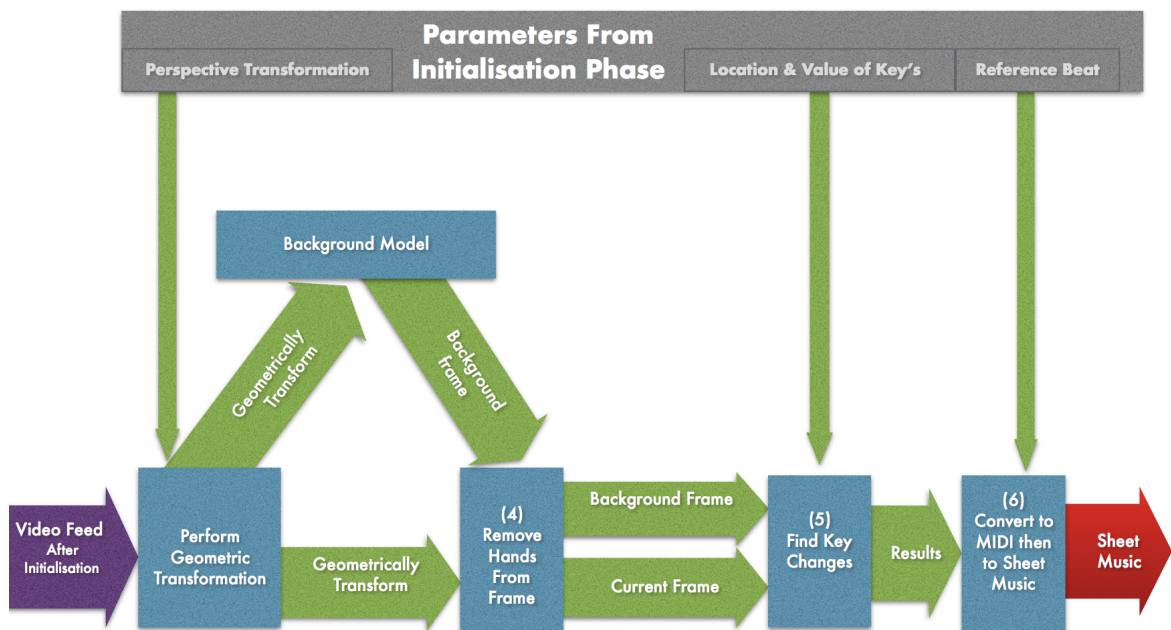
Parameters From Initialisation Phase

Perspective Transformation

Location & Value of Key's

Reference Beat

Background Model

Geometrically Transform

Background frame

Video Feed After Initialisation

Perform Geometric Transformation

Geometrically Transform

(4) Remove Hands From Frame

Background Frame

Current Frame

(5) Find Key Changes

Results

(6) Convert to MIDI then to Sheet Music

Sheet Music